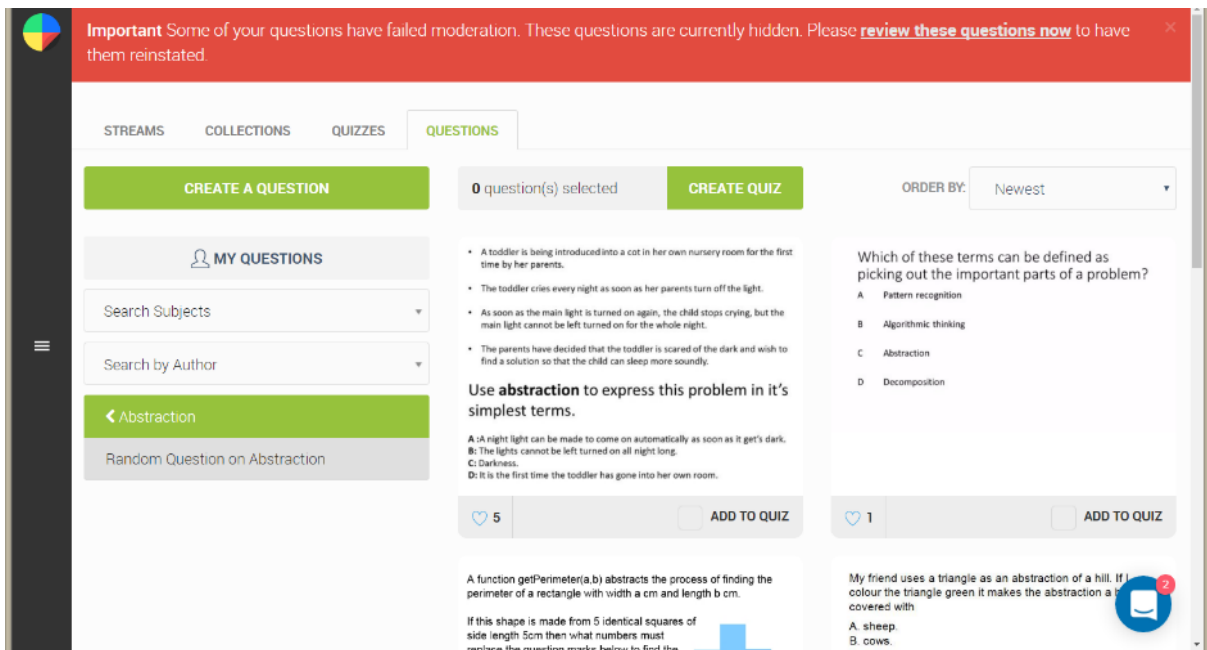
**Important** Some of your questions have failed moderation. These questions are currently hidden. Please **review these questions now** to have them reinstated.

STREAMS COLLECTIONS QUIZZES QUESTIONS

CREATE A QUESTION

**0** question(s) selected CREATE QUIZ

ORDER BY: Newest

MY QUESTIONS

Search Subjects

Search by Author

Abstraction

Random Question on Abstraction

- A toddler is being introduced into a cot in her own nursery room for the first time by her parents.
- The toddler cries every night as soon as her parents turn off the light.
- As soon as the main light is turned on again, the child stops crying, but the main light cannot be left turned on for the whole night.
- The parents have decided that the toddler is scared of the dark and wish to find a solution so that the child can sleep more soundly.

Use **abstraction** to express this problem in it's simplest terms.

**A :**A night light can be made to come on automatically as soon as it get's dark.
**B:** The lights cannot be left turned on all night long.
**C:** Darkness.
**D:** It is the first time the toddler has gone into her own room.

5 ADD TO QUIZ

Which of these terms can be defined as picking out the important parts of a problem?

A Pattern recognition

B Algorithmic thinking

C Abstraction

D Decomposition

1 ADD TO QUIZ

A function getPerimeter(a,b) abstracts the process of finding the perimeter of a rectangle with width a cm and length b cm.

If this shape is made from 5 identical squares of side length 5cm then what numbers must replace the question marks below to find the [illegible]

My friend uses a triangle as an abstraction of a hill. If I colour the triangle green it makes the abstraction a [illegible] covered with

A. sheep.
B. cows.

2